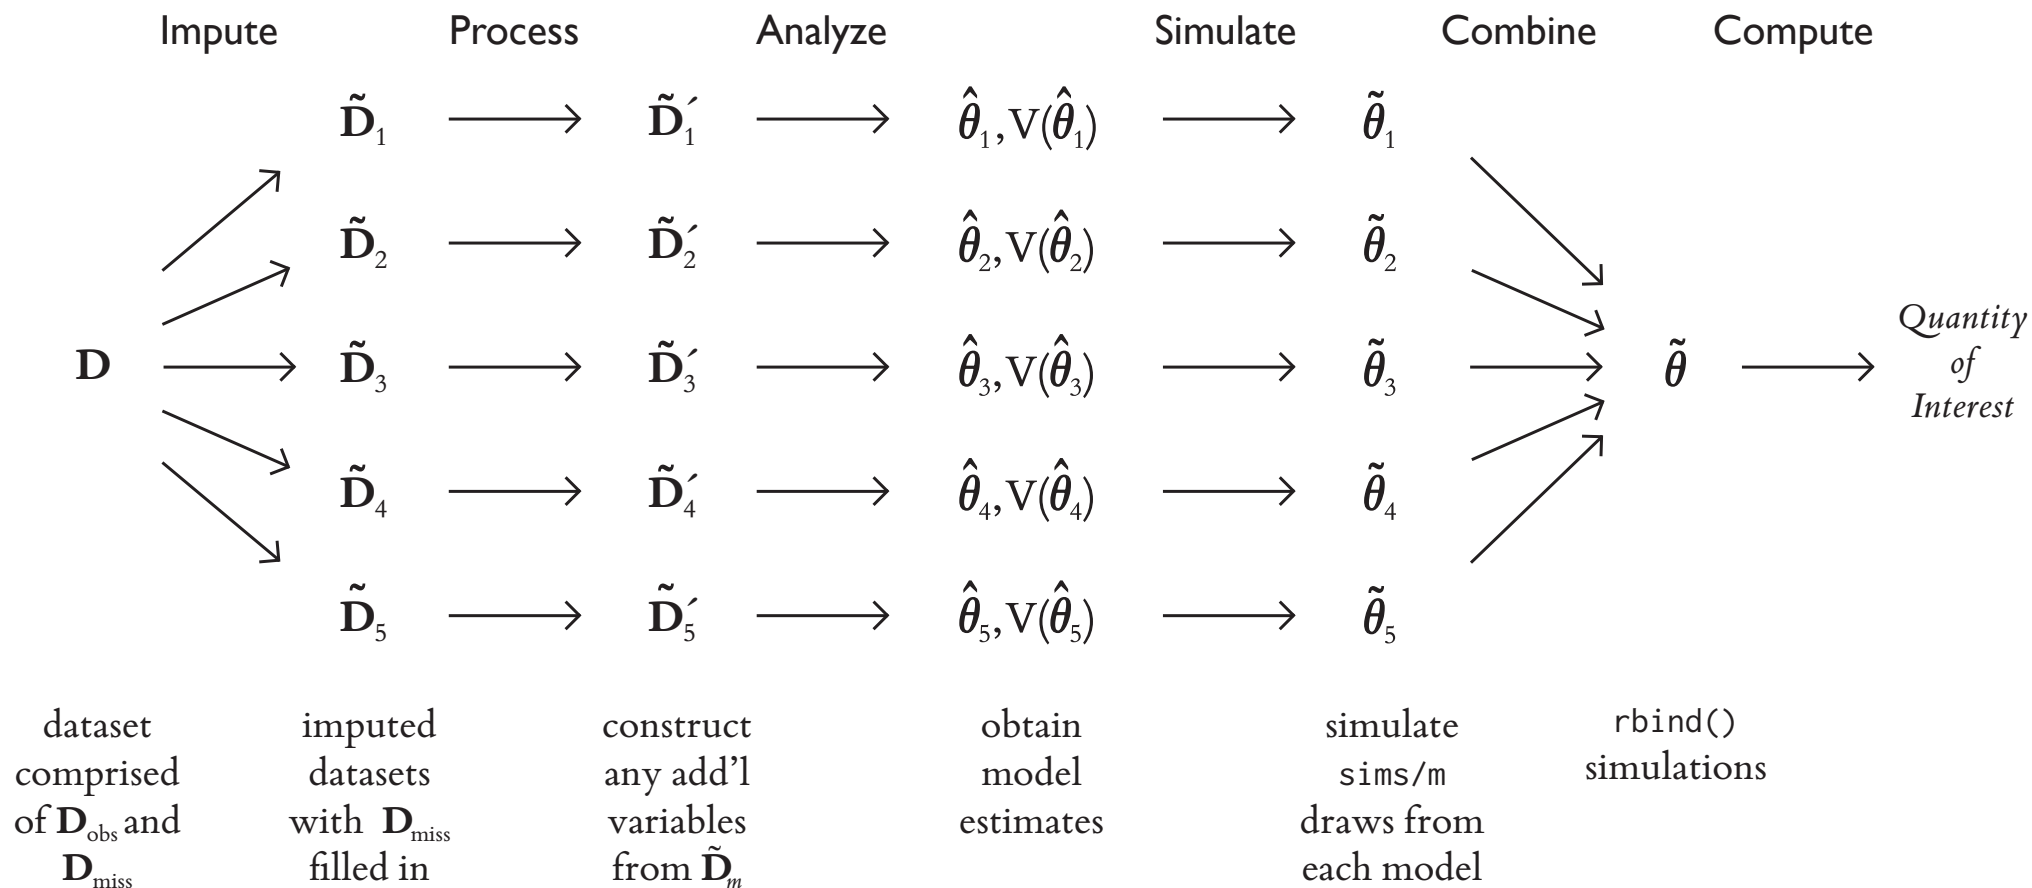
Impute Process Analyze Simulate Combine Compute

$\tilde{\mathbf{D}}_1$ ⟶ $\tilde{\mathbf{D}}_1'$ ⟶ $\hat{\theta}_1, V(\hat{\theta}_1)$ ⟶ $\tilde{\theta}_1$

$\tilde{\mathbf{D}}_2$ ⟶ $\tilde{\mathbf{D}}_2'$ ⟶ $\hat{\theta}_2, V(\hat{\theta}_2)$ ⟶ $\tilde{\theta}_2$

$\mathbf{D}$ ⟶ $\tilde{\mathbf{D}}_3$ ⟶ $\tilde{\mathbf{D}}_3'$ ⟶ $\hat{\theta}_3, V(\hat{\theta}_3)$ ⟶ $\tilde{\theta}_3$ ⟶ $\tilde{\theta}$ ⟶ *Quantity of Interest*

$\tilde{\mathbf{D}}_4$ ⟶ $\tilde{\mathbf{D}}_4'$ ⟶ $\hat{\theta}_4, V(\hat{\theta}_4)$ ⟶ $\tilde{\theta}_4$

$\tilde{\mathbf{D}}_5$ ⟶ $\tilde{\mathbf{D}}_5'$ ⟶ $\hat{\theta}_5, V(\hat{\theta}_5)$ ⟶ $\tilde{\theta}_5$

dataset comprised of $\mathbf{D}_{obs}$ and $\mathbf{D}_{miss}$

imputed datasets with $\mathbf{D}_{miss}$ filled in

construct any add'l variables from $\tilde{\mathbf{D}}_m$

obtain model estimates

simulate sims/m draws from each model

rbind() simulations